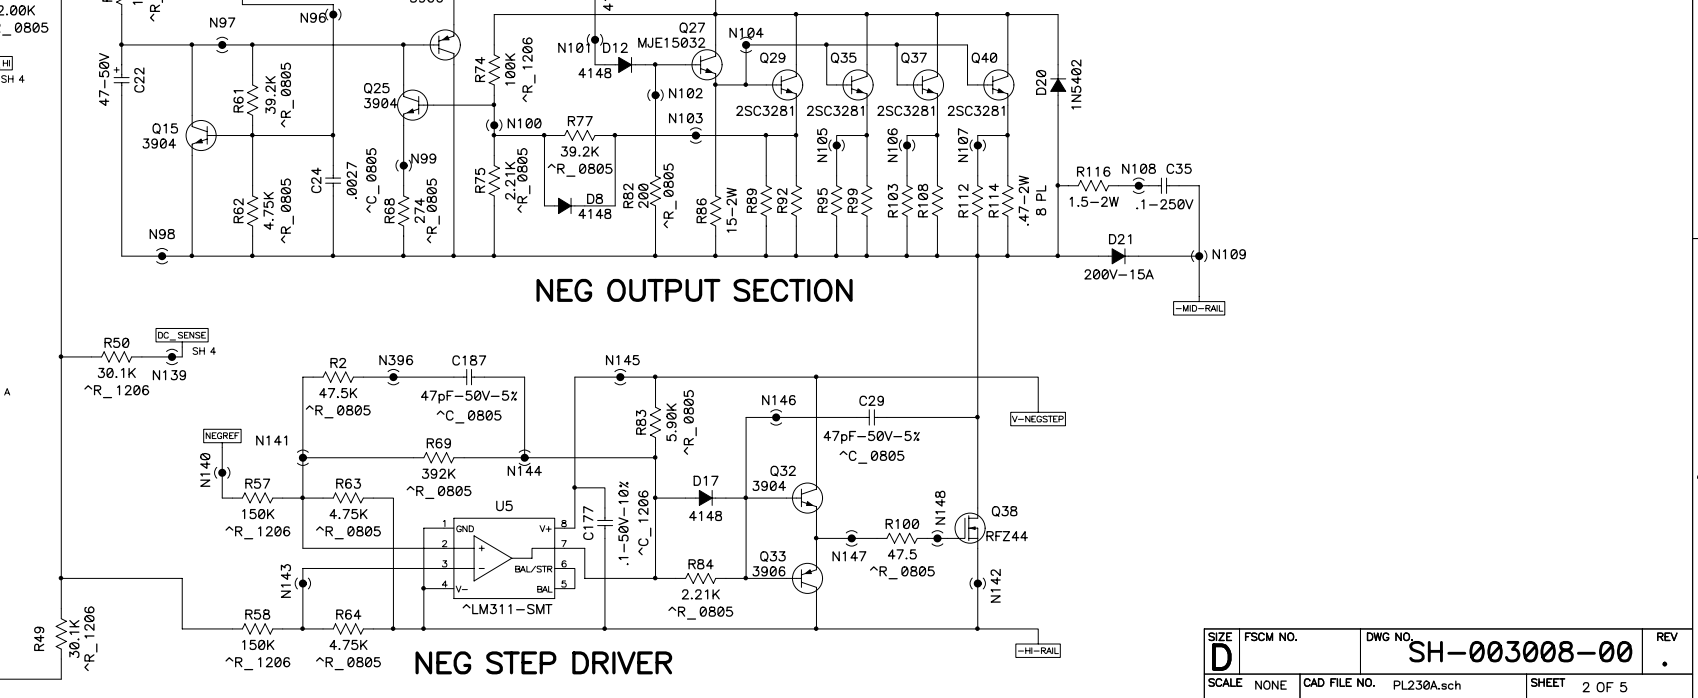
2.00K
^R_0805
HI
SH 4
N97
N96
47-50V
C22
Q15
3904
R61
39.2K
^R_0805
R62
4.75K
^R_0805
C24
.0027
^C_0805
Q25
3904
N99
R68
274
^R_0805
N98
R74
100K
^R_1206
R75
2.21K
^R_0805
N101
D12
4148
MJE15032
Q27
N102
N100
R77
39.2K
^R_0805
D8
4148
N103
R82
200
^R_0805
R86
15-2W
R89
R92
N104
Q29
2SC3281
Q35
2SC3281
Q37
2SC3281
Q40
2SC3281
N105
R95
R99
N106
R103
R108
N107
R112
R114
.47-2W
8 PL
D20
1N5402
R116
1.5-2W
N108
C35
.1-250V
D21
200V-15A
N109
NEG OUTPUT SECTION
-MID-RAIL
R50
30.1K
^R_1206
DC_SENSE
SH 4
N139
A
R2
47.5K
^R_0805
N396
C187
47pF-50V-5%
^C_0805
N145
R83
5.90K
^R_0805
N146
C29
47pF-50V-5%
^C_0805
V-NEGSTEP
NEGREF
N141
N140
R69
392K
^R_0805
N144
R57
150K
^R_1206
R63
4.75K
^R_0805
U5
1 GND
2
3
4 V-
V+ 8
7
BAL/STR 6
BAL 5
^LM311-SMT
C177
.1-50V-10%
^C_1206
D17
4148
Q32
3904
Q33
3906
R84
2.21K
^R_0805
N147
R100
47.5
^R_0805
N148
Q38
RFZ44
N142
N143
R58
150K
^R_1206
R64
4.75K
^R_0805
NEG STEP DRIVER
-HI-RAIL
R49
30.1K
^R_1206
SIZE D
FSCM NO.
DWG NO. SH-003008-00
REV .
SCALE NONE
CAD FILE NO. PL230A.sch
SHEET 2 OF 5